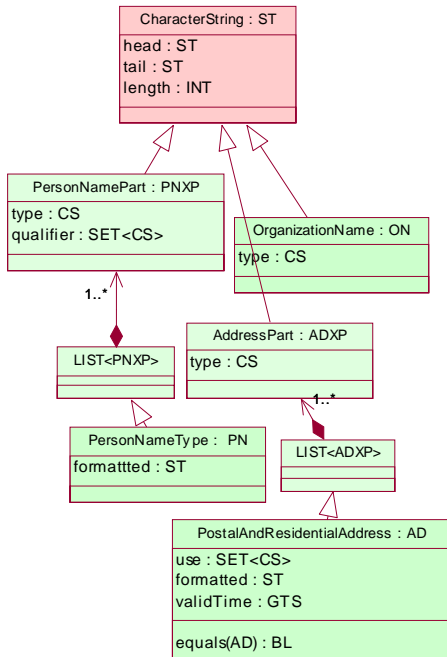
CharacterString : ST
head : ST
tail : ST
length : INT

PersonNamePart : PNXP
type : CS
qualifier : SET<CS>

OrganizationName : ON
type : CS

1..*

LIST<PNXP>

AddressPart : ADXP
type : CS

1..*

PersonNameType : PN
formattted : ST

LIST<ADXP>

PostalAndResidentialAddress : AD
use : SET<CS>
formatted : ST
validTime : GTS
equals(AD) : BL